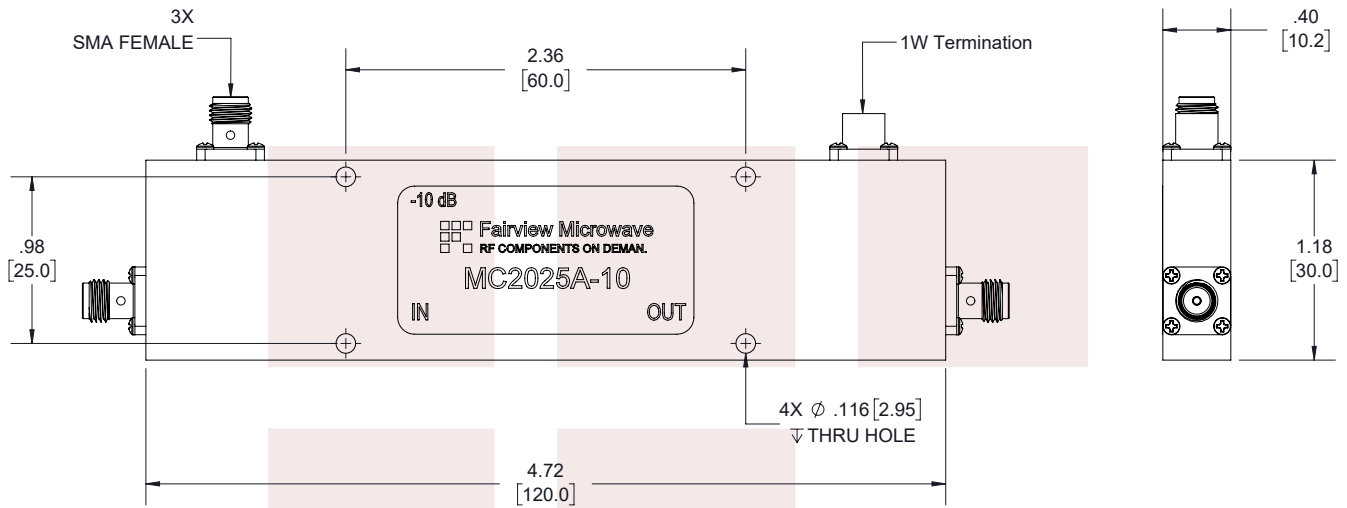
3X
SMA FEMALE

2.36
[60.0]

1W Termination

.40
[10.2]

-10 dB

Fairview Microwave
RF COMPONENTS ON DEMAN.

MC2025A-10

IN

OUT

.98
[25.0]

1.18
[30.0]

4X $\varnothing$ .116 [2.95]
THRU HOLE

4.72
[120.0]